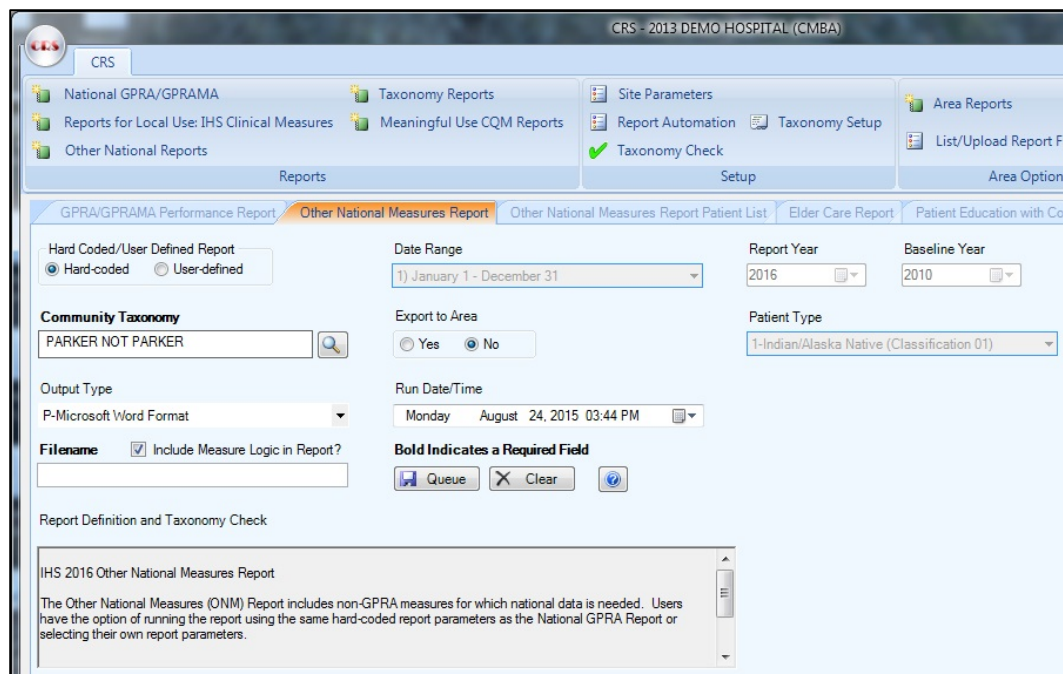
CRS - 2013 DEMO HOSPITAL (CMBA)

CRS

CRS

National GPRA/GPRAMA
Reports for Local Use: IHS Clinical Measures
Other National Reports
Taxonomy Reports
Meaningful Use CQM Reports
Reports

Site Parameters
Report Automation
Taxonomy Setup
Taxonomy Check
Setup

Area Reports
List/Upload Report F
Area Option

GPRA/GPRAMA Performance Report | Other National Measures Report | Other National Measures Report Patient List | Elder Care Report | Patient Education with Co

Hard Coded/User Defined Report
Hard-coded
User-defined

Date Range
1) January 1 - December 31

Report Year
2016

Baseline Year
2010

Community Taxonomy
PARKER NOT PARKER

Export to Area
Yes
No

Patient Type
1-Indian/Alaska Native (Classification 01)

Output Type
P-Microsoft Word Format

Run Date/Time
Monday August 24, 2015 03:44 PM

Filename
Include Measure Logic in Report?

Bold Indicates a Required Field

Queue
Clear

Report Definition and Taxonomy Check

IHS 2016 Other National Measures Report

The Other National Measures (ONM) Report includes non-GPRA measures for which national data is needed. Users have the option of running the report using the same hard-coded report parameters as the National GPRA Report or selecting their own report parameters.